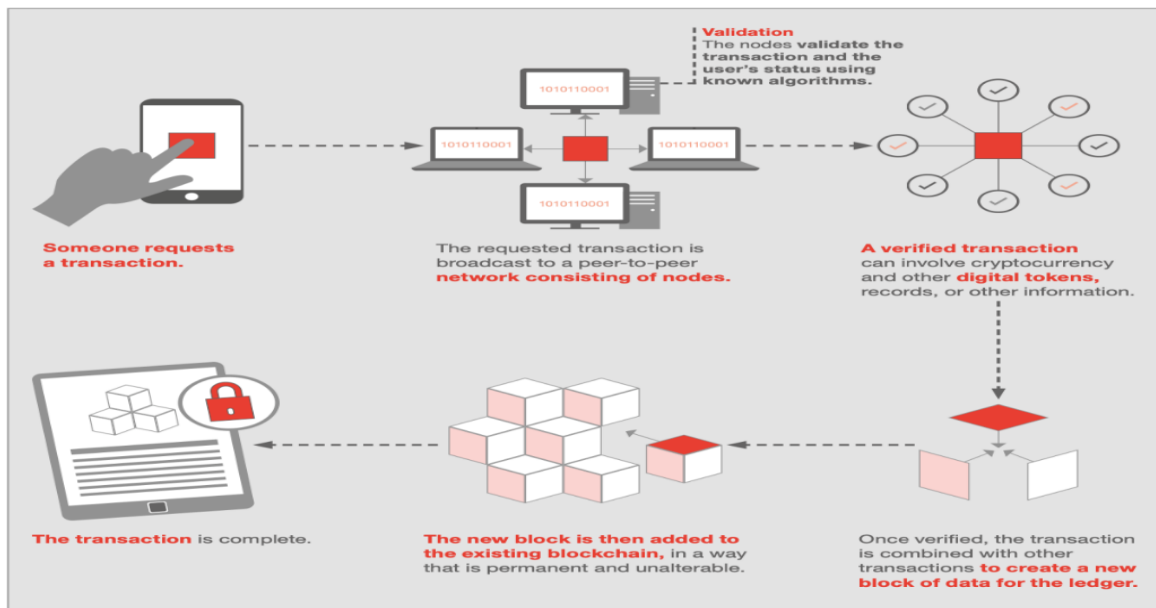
Validation
The nodes validate the transaction and the user's status using known algorithms.

1010110001

1010110001

1010110001

1010110001

Someone requests a transaction.

The requested transaction is broadcast to a peer-to-peer network consisting of nodes.

A verified transaction can involve cryptocurrency and other digital tokens, records, or other information.

The transaction is complete.

The new block is then added to the existing blockchain, in a way that is permanent and unalterable.

Once verified, the transaction is combined with other transactions to create a new block of data for the ledger.